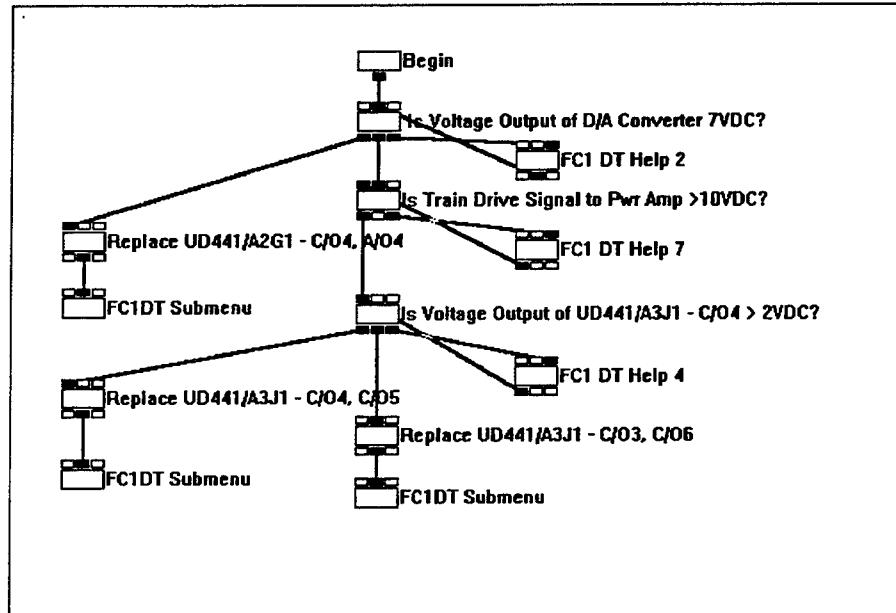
Begin

Is Voltage Output of D/A Converter 7VDC?

FC1 DT Help 2

Is Train Drive Signal to Pwr Amp >10VDC?

Replace UD441/A2G1 - C/O4, A/O4

FC1 DT Help 7

FC1DT Submenu

Is Voltage Output of UD441/A3J1 - C/O4 > 2VDC?

FC1 DT Help 4

Replace UD441/A3J1 - C/O4, C/O5

Replace UD441/A3J1 - C/O3, C/O6

FC1DT Submenu

FC1DT Submenu